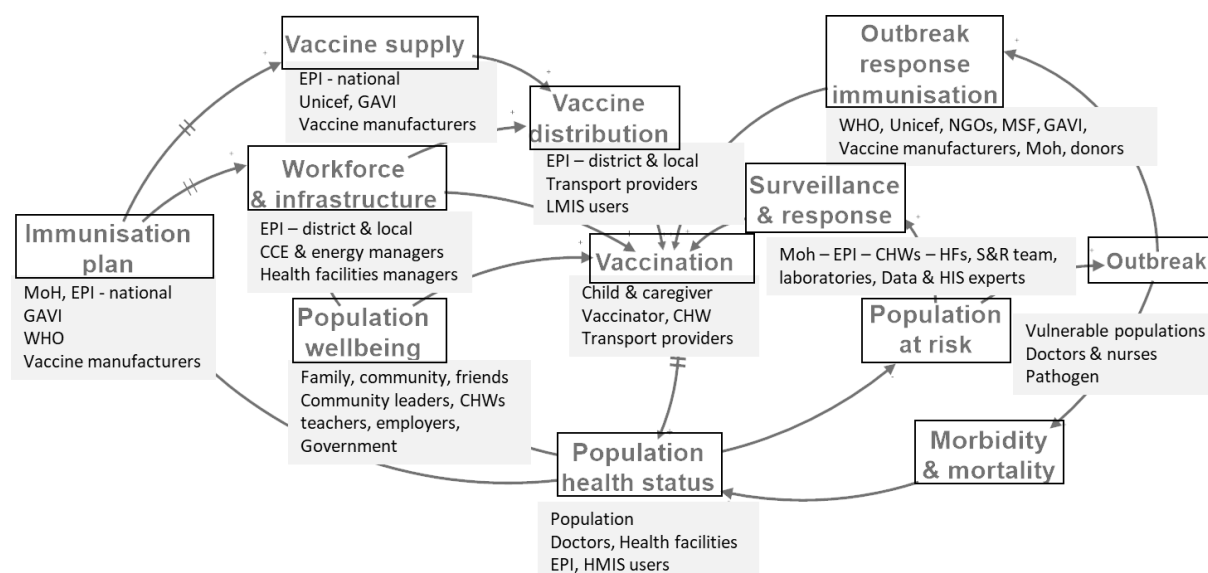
Vaccine supply
EPI - national
Unicef, GAVI
Vaccine manufacturers

Vaccine distribution
EPI – district & local
Transport providers
LMIS users

Outbreak response immunisation
WHO, Unicef, NGOs, MSF, GAVI, Vaccine manufacturers, Moh, donors

Workforce & infrastructure
EPI – district & local
CCE & energy managers
Health facilities managers

Surveillance & response
Moh – EPI – CHWs – HFs, S&R team, laboratories, Data & HIS experts

Outbreak

Immunisation plan
MoH, EPI - national
GAVI
WHO
Vaccine manufacturers

Vaccination
Child & caregiver
Vaccinator, CHW
Transport providers

Population wellbeing
Family, community, friends
Community leaders, CHWs
teachers, employers,
Government

Population at risk
Vulnerable populations
Doctors & nurses
Pathogen

Morbidity & mortality

Population health status
Population
Doctors, Health facilities
EPI, HMIS users